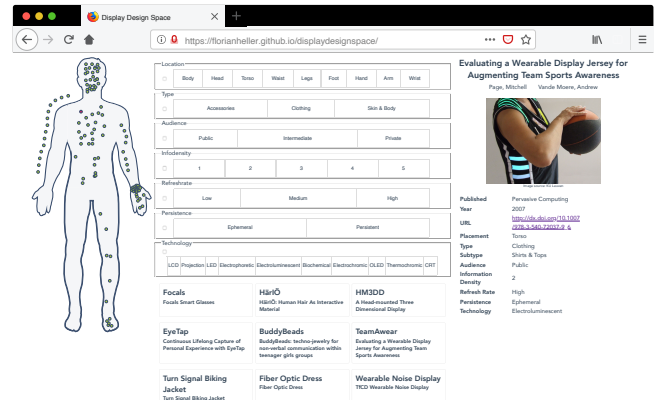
Display Design Space

https://florianheller.github.io/displaydesignspace/

Location
Body | Head | Torso | Waist | Legs | Foot | Hand | Arm | Wrist

Type
Accessories | Clothing | Skin & Body

Audience
Public | Intermediate | Private

Infodensity
1 | 2 | 3 | 4 | 5

Refreshrate
Low | Medium | High

Persistence
Ephemeral | Persistent

Technology
LCD | Projection | LED | Electrophoretic | Electroluminescent | Biochemical | Electrochromic | OLED | Thermochromic | CRT

Focals
Focals Smart Glasses

HärIÖ
HärIÖ: Human Hair As Interactive Material

HM3DD
A Head-mounted Three Dimensional Display

EyeTap
Continuous Lifelong Capture of Personal Experience with EyeTap

BuddyBeads
BuddyBeads: techno-jewelry for non-verbal communication within teenager girls groups

TeamAwear
Evaluating a Wearable Display Jersey for Augmenting Team Sports Awareness

Turn Signal Biking Jacket
Turn Signal Biking Jacket

Fiber Optic Dress
Fiber Optic Dress

Wearable Noise Display
TfCD Wearable Noise Display

Evaluating a Wearable Display Jersey for Augmenting Team Sports Awareness
Page, Mitchell Vande Moere, Andrew

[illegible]

| Published | Pervasive Computing |
|---|---|
| Year | 2007 |
| URL | http://dx.doi.org/10.1007/978-3-540-72037-9_6 |
| Placement | Torso |
| Type | Clothing |
| Subtype | Shirts & Tops |
| Audience | Public |
| Information Density | 2 |
| Refresh Rate | High |
| Persistence | Ephemeral |
| Technology | Electroluminescent |